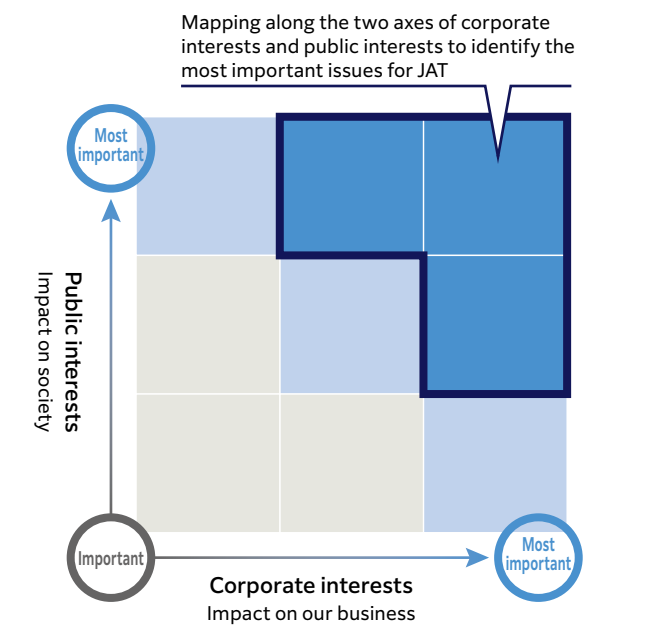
Mapping along the two axes of corporate interests and public interests to identify the most important issues for JAT

Most important

Public interests
Impact on society

Important

Most important

Corporate interests
Impact on our business